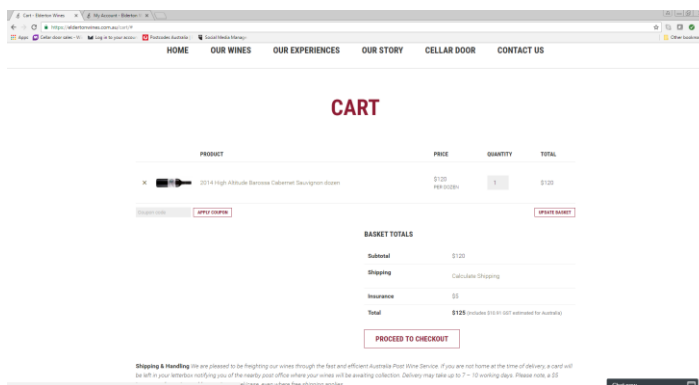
Cart - Elderton Wines ×
My Account - Elderton ×

https://eldertonwines.com.au/cart/

Apps
Cellar door sales - Vi
Log in to your accou
Postcodes Australia
Social Media Manag
Other bookmarks

HOME
OUR WINES
OUR EXPERIENCES
OUR STORY
CELLAR DOOR
CONTACT US

CART

| | PRODUCT | PRICE | QUANTITY | TOTAL |
|---|---|---|---|---|
| × | 2014 High Altitude Barossa Cabernet Sauvignon dozen | \$120 PER DOZEN | 1 | \$120 |

Coupon code
APPLY COUPON
UPDATE BASKET

BASKET TOTALS

| | |
|---|---|
| Subtotal | \$120 |
| Shipping | Calculate Shipping |
| Insurance | \$5 |
| Total | \$125 (includes \$10.91 GST estimated for Australia) |

PROCEED TO CHECKOUT

Shipping & Handling We are pleased to be freighting our wines through the fast and efficient Australia Post Wine Service. If you are not home at the time of delivery, a card will be left in your letterbox notifying you of the nearby post office where your wines will be awaiting collection. Delivery may take up to 7 – 10 working days. Please note, a \$5 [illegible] even where free shipping applies.

Chat now